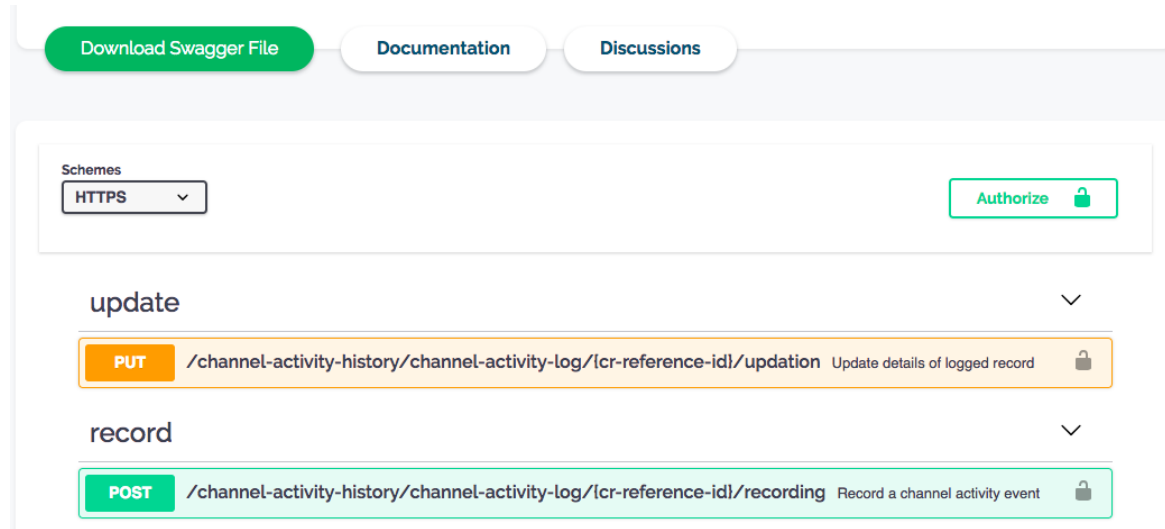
Download Swagger File
Documentation
Discussions

Schemes
HTTPS

Authorize

update

PUT /channel-activity-history/channel-activity-log/{cr-reference-id}/updation Update details of logged record

record

POST /channel-activity-history/channel-activity-log/{cr-reference-id}/recording Record a channel activity event